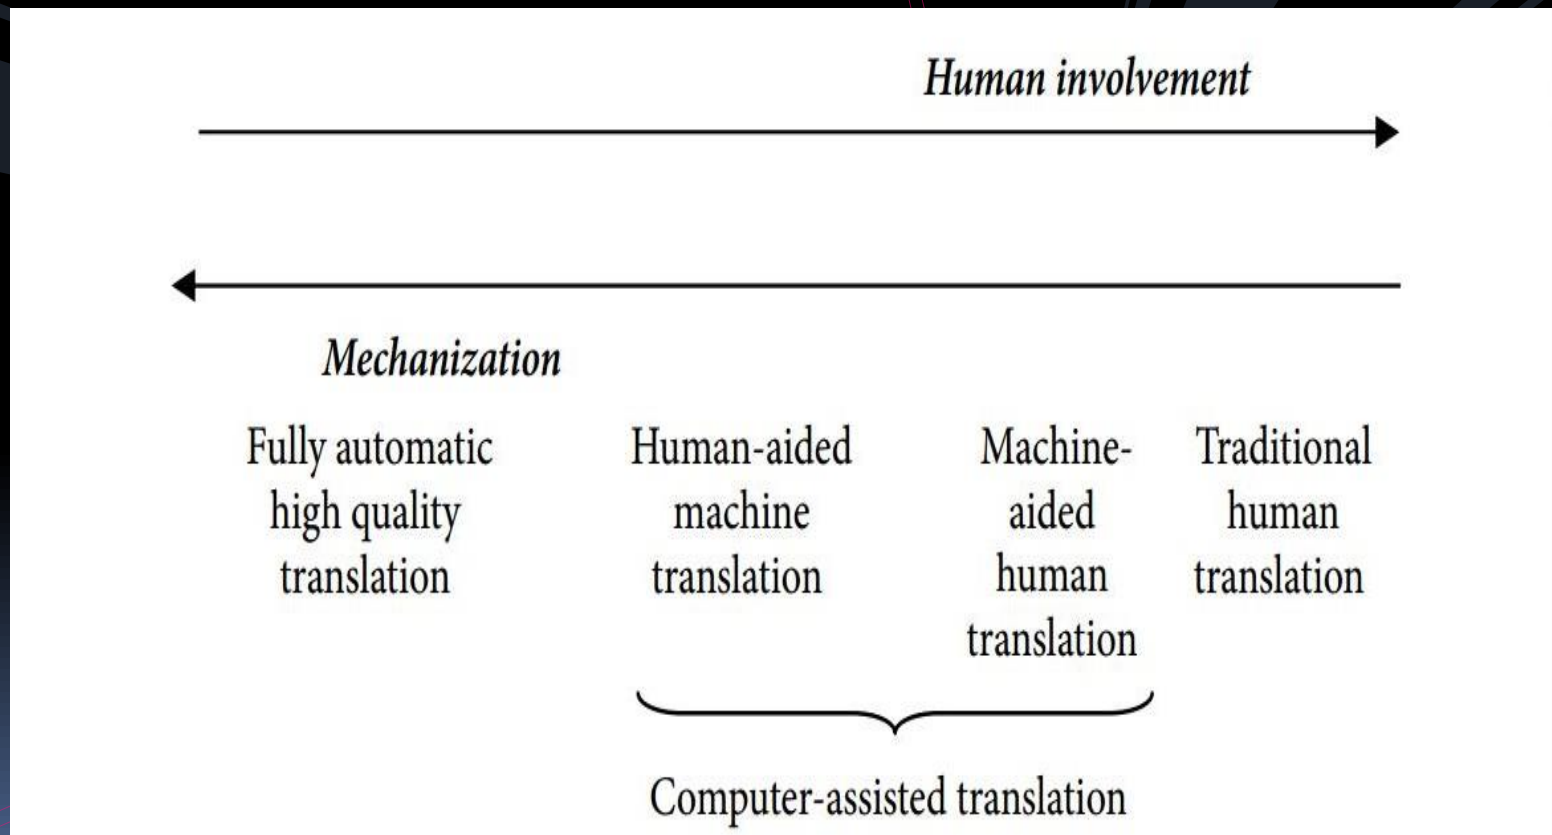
Human involvement

Mechanization

Fully automatic high quality translation

Human-aided machine translation

Machine-aided human translation

Traditional human translation

Computer-assisted translation